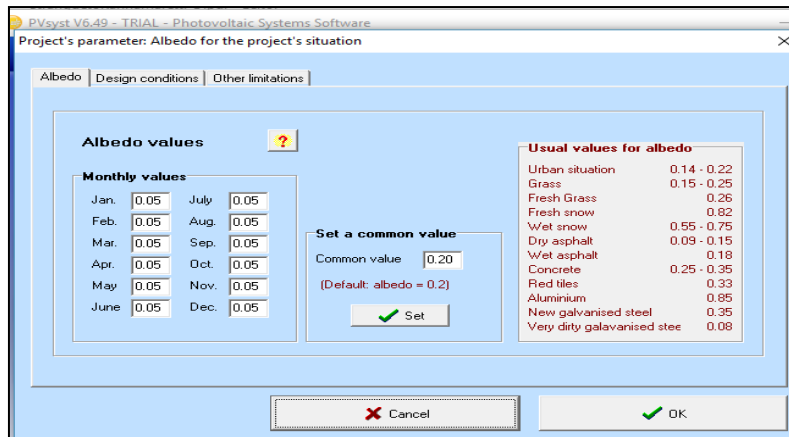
PVsyst V6.49 - TRIAL - Photovoltaic Systems Software
Project's parameter: Albedo for the project's situation

Albedo | Design conditions | Other limitations

Albedo values ?

Monthly values

| | | | |
|---|---|---|---|
| Jan. | 0.05 | July | 0.05 |
| Feb. | 0.05 | Aug. | 0.05 |
| Mar. | 0.05 | Sep. | 0.05 |
| Apr. | 0.05 | Oct. | 0.05 |
| May | 0.05 | Nov. | 0.05 |
| June | 0.05 | Dec. | 0.05 |

Set a common value
Common value 0.20
(Default: albedo = 0.2)
Set

Usual values for albedo

| | |
|---|---|
| Urban situation | 0.14 - 0.22 |
| Grass | 0.15 - 0.25 |
| Fresh Grass | 0.26 |
| Fresh snow | 0.82 |
| Wet snow | 0.55 - 0.75 |
| Dry asphalt | 0.09 - 0.15 |
| Wet asphalt | 0.18 |
| Concrete | 0.25 - 0.35 |
| Red tiles | 0.33 |
| Aluminium | 0.85 |
| New galvanised steel | 0.35 |
| Very dirty galavanised stee | 0.08 |

Cancel
OK